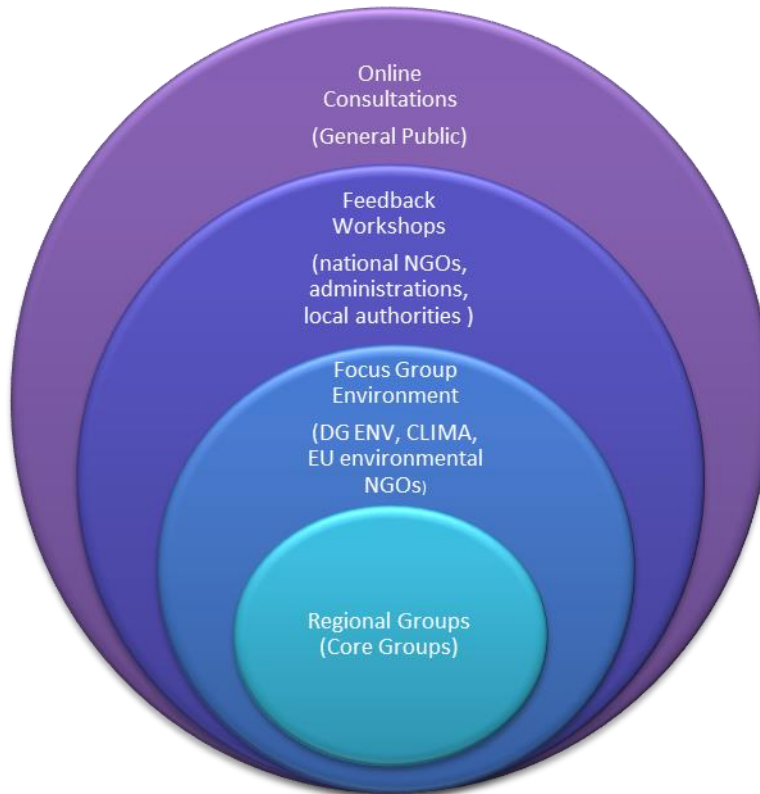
Online Consultations

(General Public)

Feedback Workshops

(national NGOs, administrations, local authorities )

Focus Group Environment

(DG ENV, CLIMA, EU environmental NGOs)

Regional Groups (Core Groups)